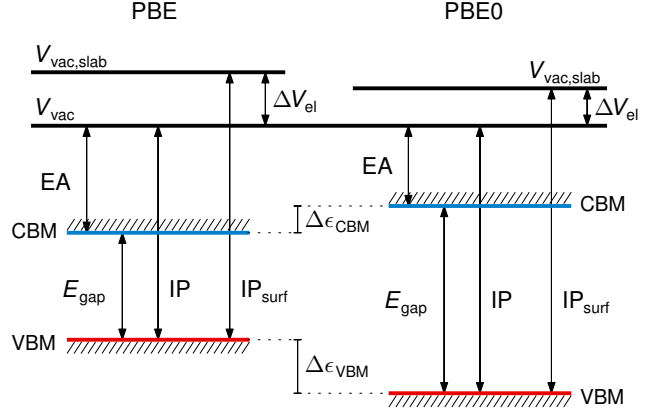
PBE

PBE0

$V_{\text{vac,slab}}$

$\Delta V_{\text{el}}$

$V_{\text{vac,slab}}$

$V_{\text{vac}}$

$\Delta V_{\text{el}}$

EA

EA

CBM

$\Delta\epsilon_{\text{CBM}}$

CBM

$E_{\text{gap}}$

IP

$\text{IP}_{\text{surf}}$

$E_{\text{gap}}$

IP

$\text{IP}_{\text{surf}}$

VBM

$\Delta\epsilon_{\text{VBM}}$

VBM